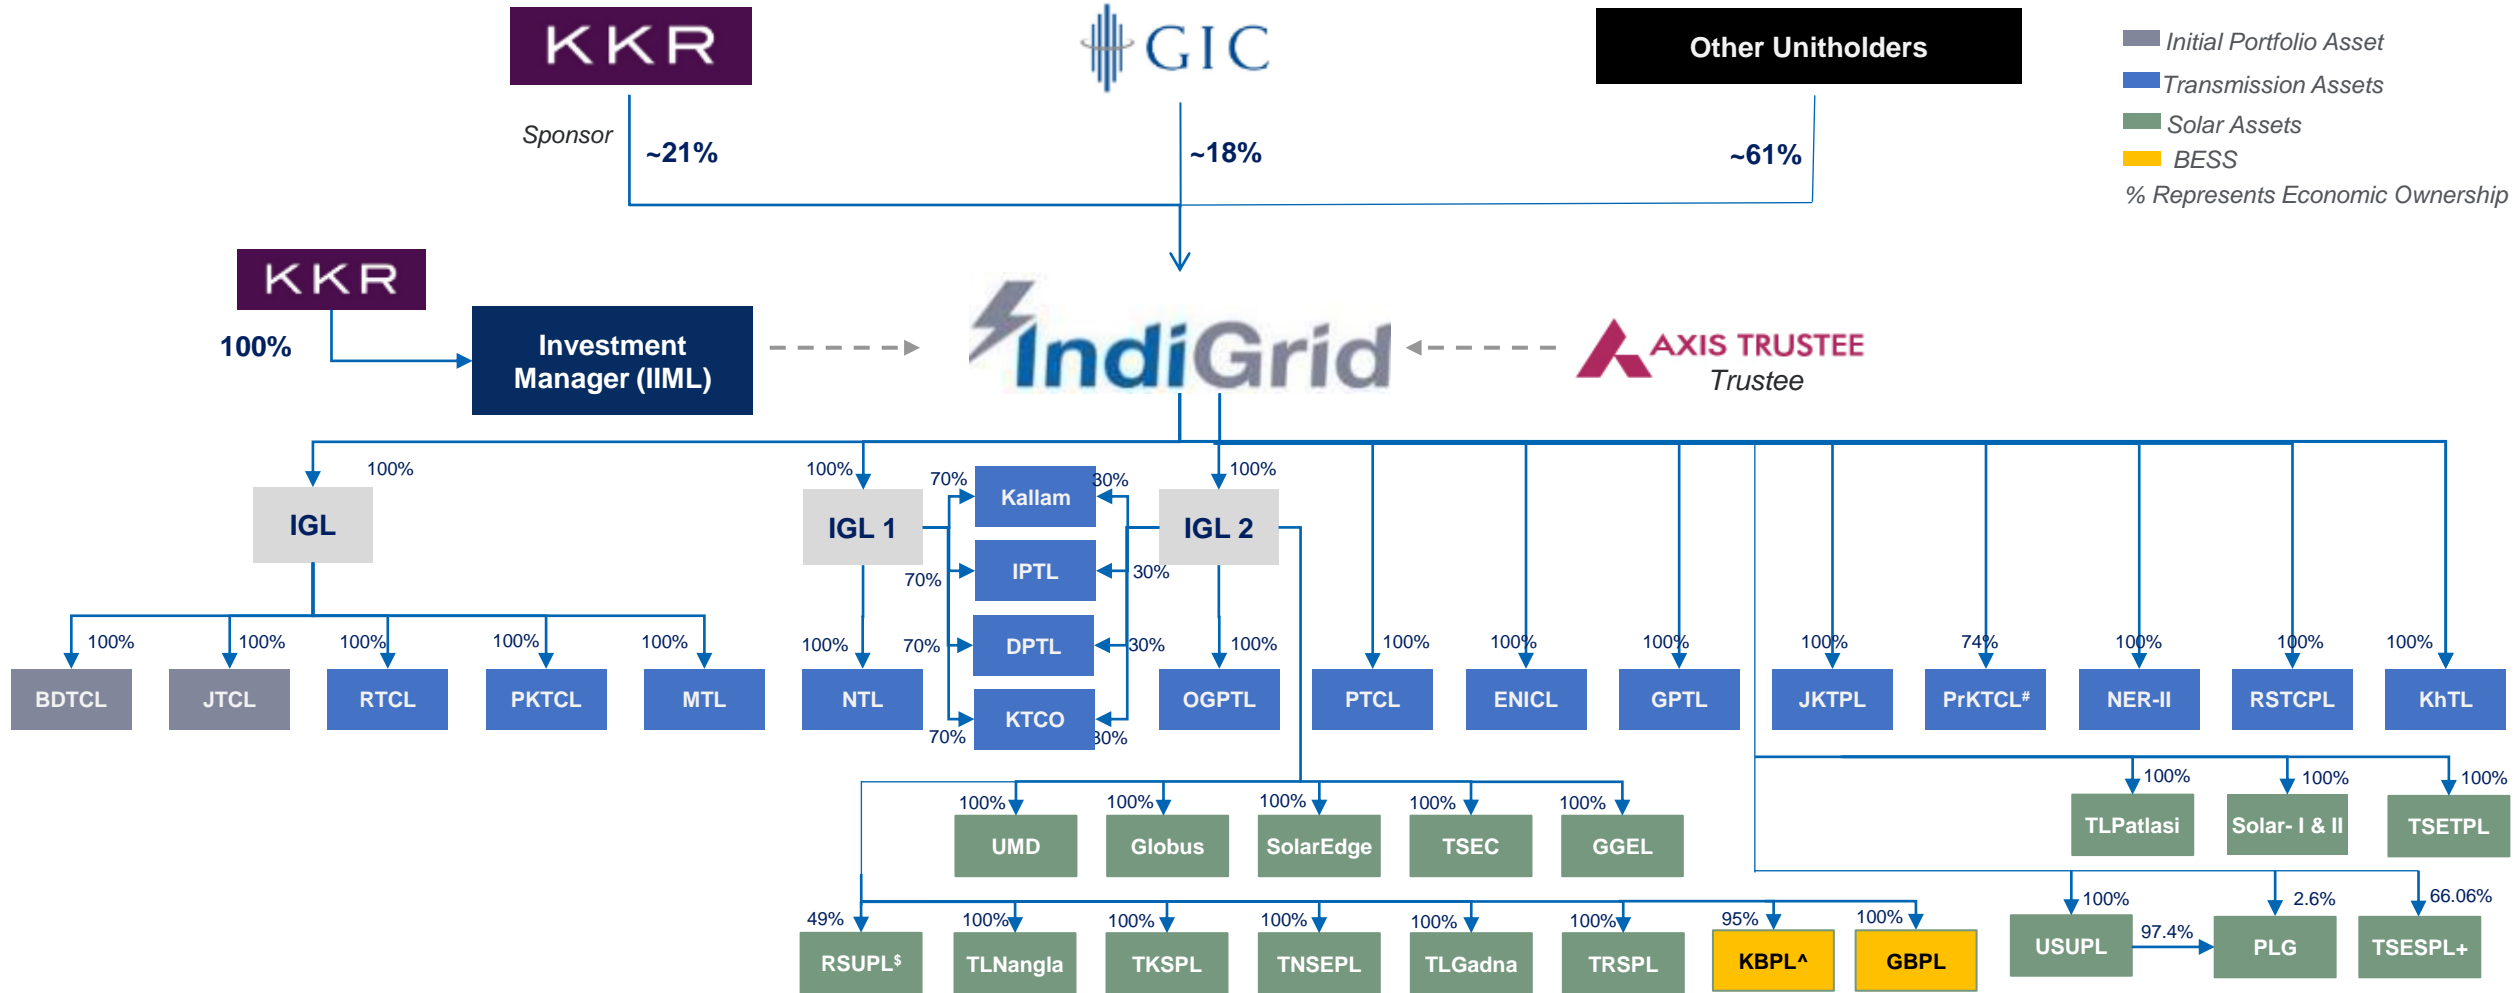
KKR
GIC
Other Unitholders

Initial Portfolio Asset
Transmission Assets
Solar Assets
BESS
% Represents Economic Ownership

Sponsor
~21%
~18%
~61%

KKR
100%
Investment Manager (IIML)
IndiGrid
AXIS TRUSTEE
Trustee

100%
IGL
100%
IGL 1
70%
Kallam
30%
100%
IGL 2
70%
IPTL
30%
70%
DPTL
30%
70%
KTCO
30%

100% BDTCL
100% JTCL
100% RTCL
100% PKTCL
100% MTL
100% NTL
100% OGPTL
100% PTCL
100% ENICL
100% GPTL
100% JKTPL
74% PrKTCL$^{\#}$
100% NER-II
100% RSTCPL
100% KhTL

100% TLPatlasi
100% Solar- I & II
100% TSETPL

100% UMD
100% Globus
100% SolarEdge
100% TSEC
100% GGEL

100% USUPL
97.4%
2.6% PLG
66.06% TSESPL+

49% RSUPL$^{\$}$
100% TLNangla
100% TKSPL
100% TNSEPL
100% TLGadna
100% TRSPL
95% KBPL^
100% GBPL